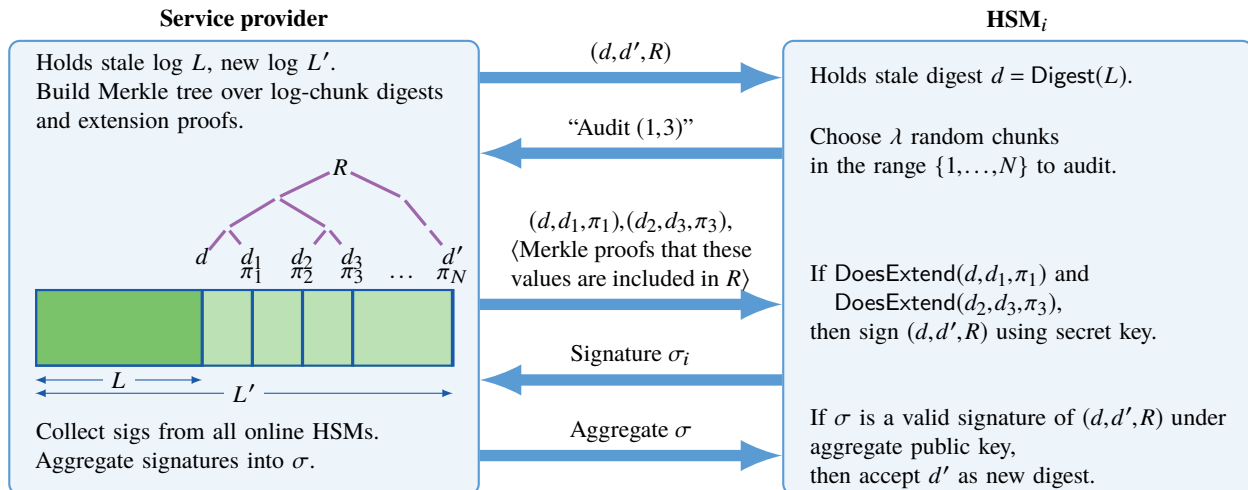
**Service provider**

Holds stale log $L$, new log $L'$.
Build Merkle tree over log-chunk digests and extension proofs.

$R$

$d$ $d_1$ $\pi_1$ $d_2$ $\pi_2$ $d_3$ $\pi_3$ $\dots$ $d'$ $\pi_N$

$L$

$L'$

Collect sigs from all online HSMs.
Aggregate signatures into $\sigma$.

$(d, d', R)$

"Audit (1,3)"

$(d, d_1, \pi_1), (d_2, d_3, \pi_3)$,
⟨Merkle proofs that these values are included in $R$⟩

Signature $\sigma_i$

Aggregate $\sigma$

**HSM$_i$**

Holds stale digest $d = \mathsf{Digest}(L)$.

Choose $\lambda$ random chunks in the range $\{1, \dots, N\}$ to audit.

If $\mathsf{DoesExtend}(d, d_1, \pi_1)$ and $\mathsf{DoesExtend}(d_2, d_3, \pi_3)$,
then sign $(d, d', R)$ using secret key.

If $\sigma$ is a valid signature of $(d, d', R)$ under aggregate public key,
then accept $d'$ as new digest.